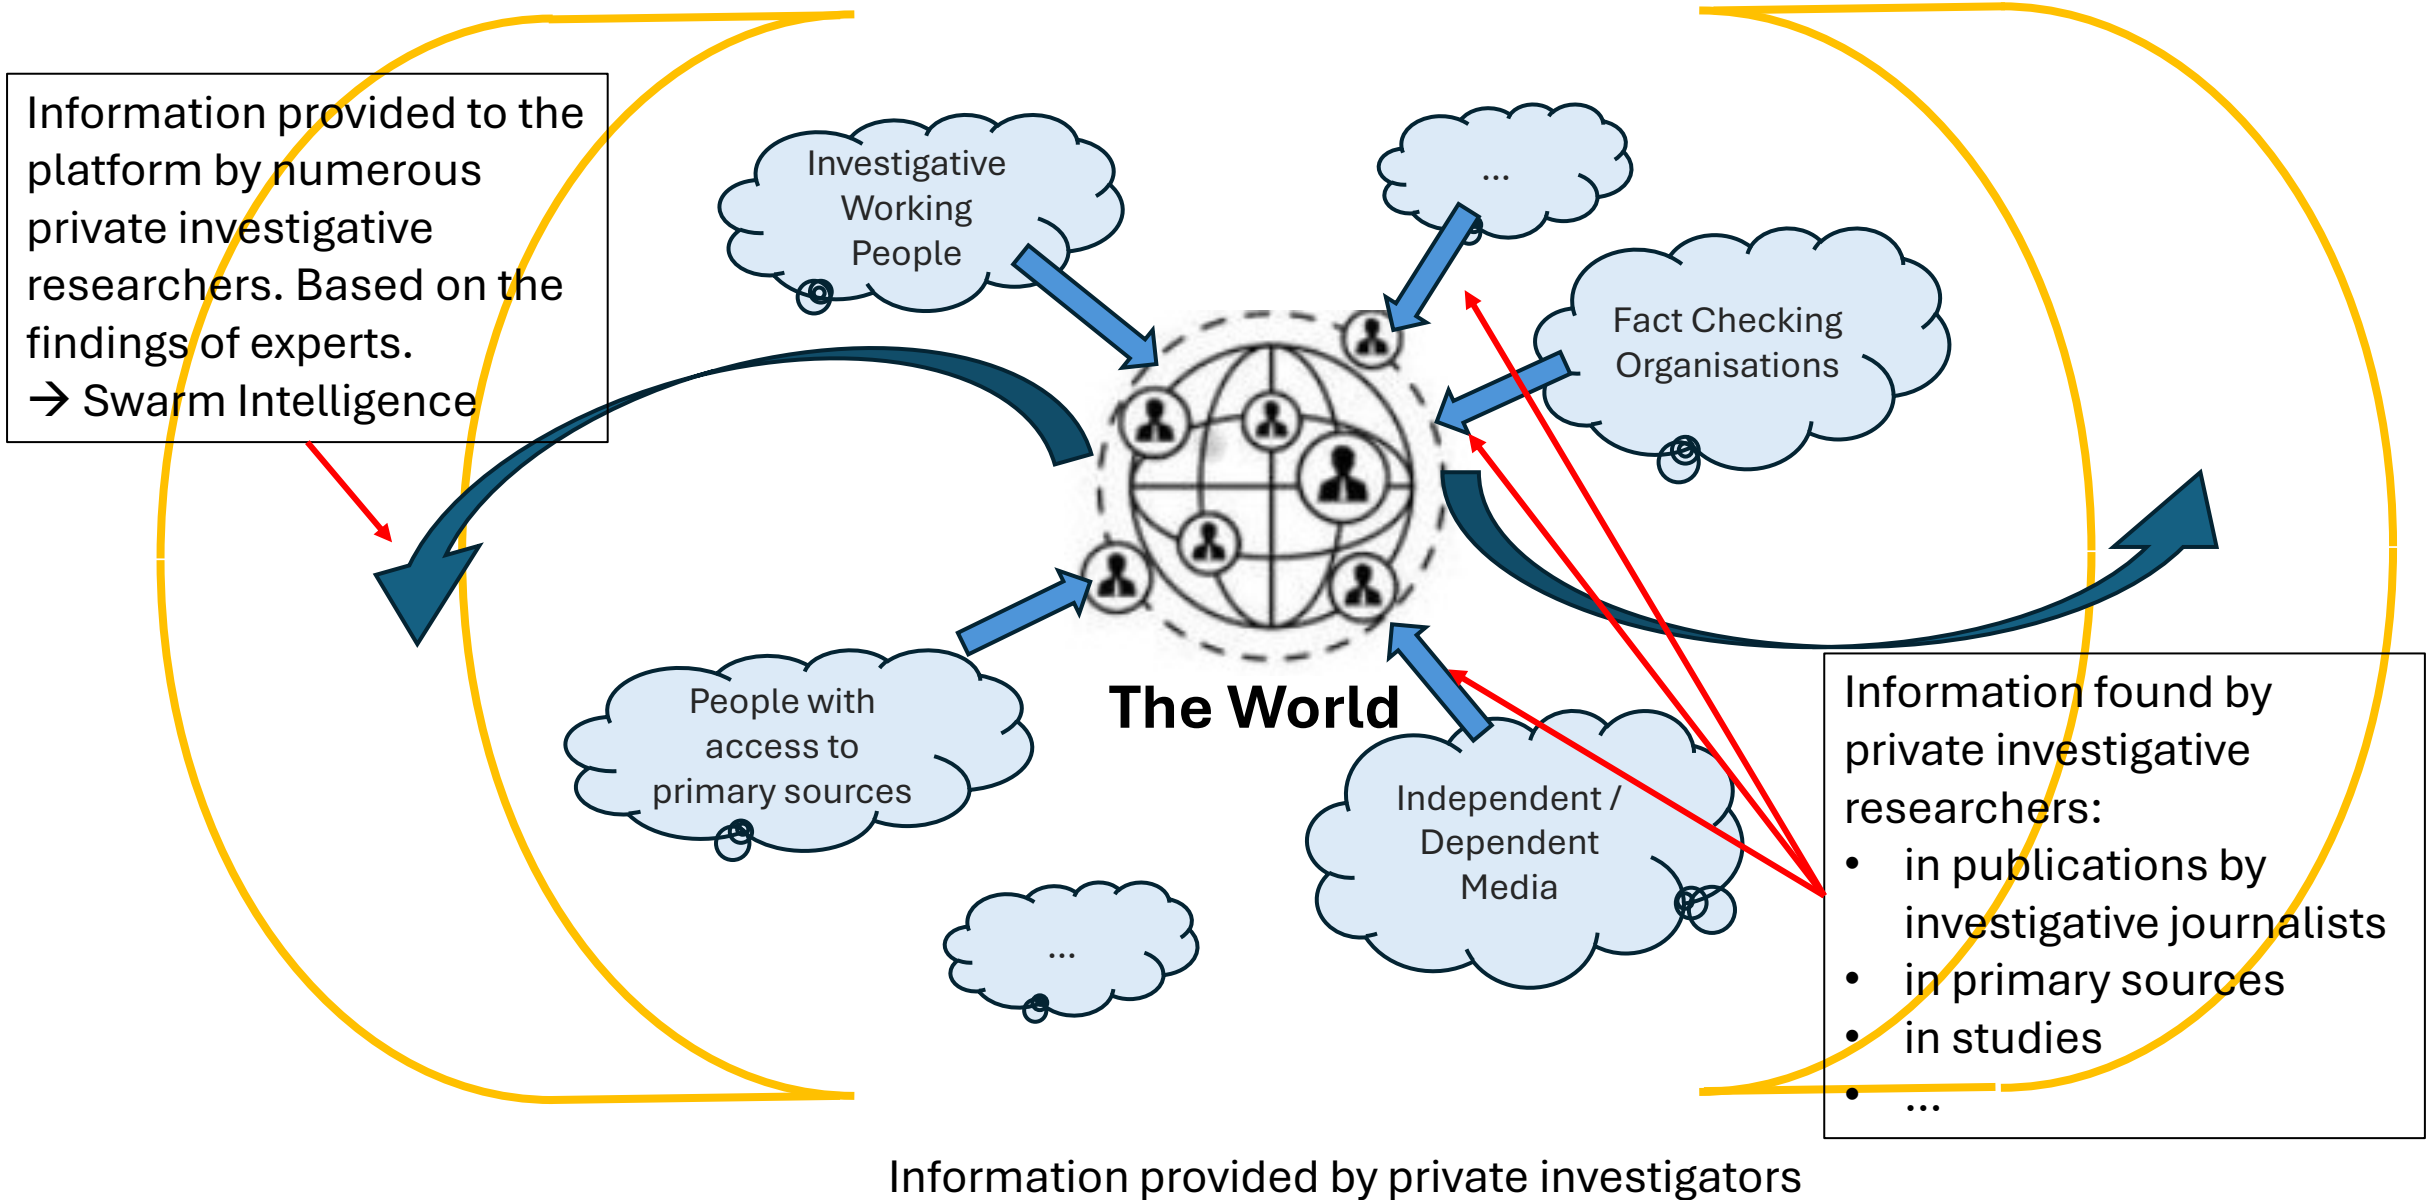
Information provided to the platform by numerous private investigative researchers. Based on the findings of experts.
→ Swarm Intelligence

Investigative Working People

...

Fact Checking Organisations

People with access to primary sources

The World

Independent / Dependent Media

...

Information found by private investigative researchers:
- in publications by investigative journalists
- in primary sources
- in studies
- ...

Information provided by private investigators